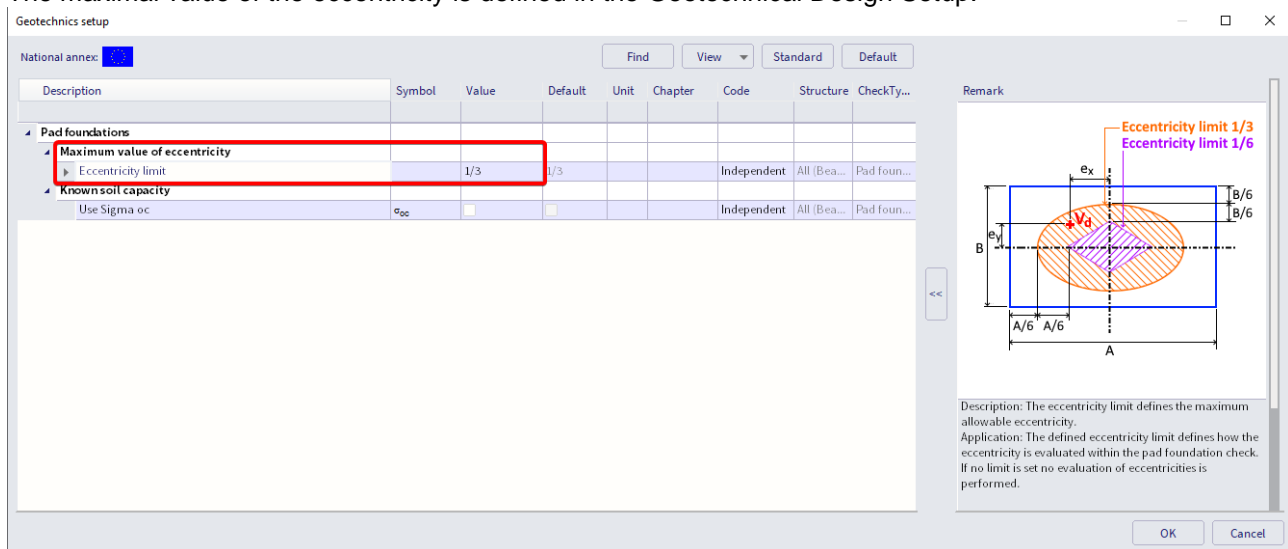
Geotechnics setup

National annex:

Find | View | Standard | Default

| Description | Symbol | Value | Default | Unit | Chapter | Code | Structure | CheckTy... |
|---|---|---|---|---|---|---|---|---|
| Pad foundations | | | | | | | | |
| Maximum value of eccentricity | | | | | | | | |
| Eccentricity limit | | 1/3 | 1/3 | | | Independent | All (Bea... | Pad foun... |
| Known soil capacity | | | | | | | | |
| Use Sigma oc | $\sigma_{oc}$ | | | | | Independent | All (Bea... | Pad foun... |

<<

Remark

Eccentricity limit 1/3
Eccentricity limit 1/6
$e_x$
$V_d$
B/6
B/6
$e_y$
B
A/6 A/6
A

Description: The eccentricity limit defines the maximum allowable eccentricity.
Application: The defined eccentricity limit defines how the eccentricity is evaluated within the pad foundation check. If no limit is set no evaluation of eccentricities is performed.

OK | Cancel